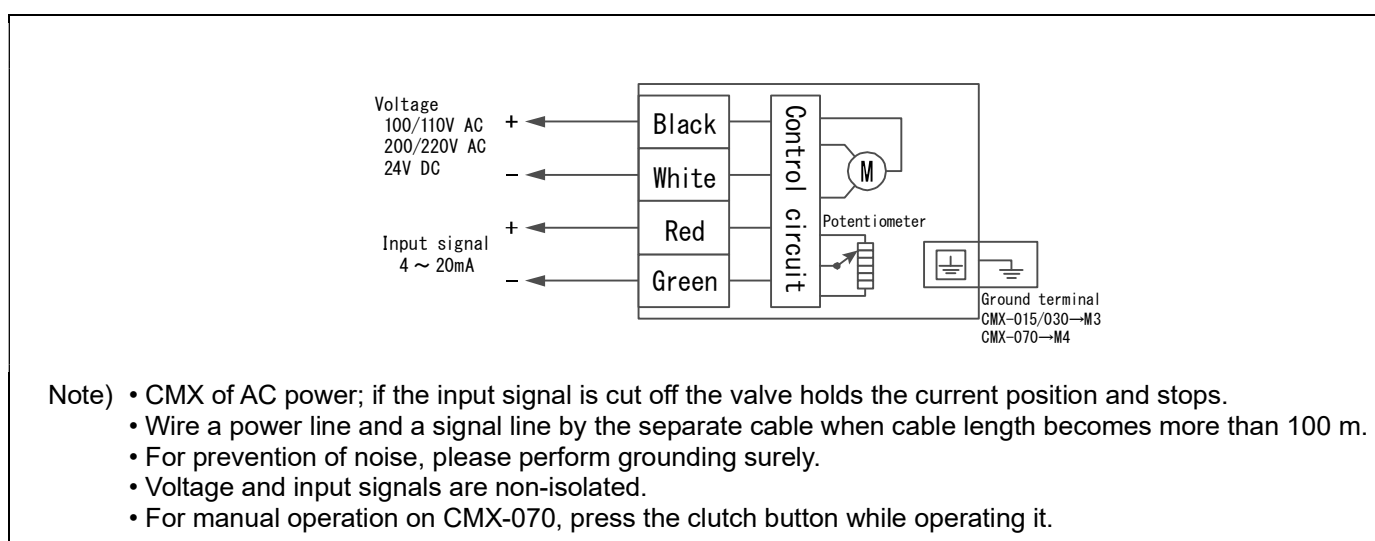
Voltage
100/110V AC
200/220V AC
24V DC

+
−

Input signal
4 ~ 20mA

+
−

Black
White
Red
Green

Control circuit

M

Potentiometer

Ground terminal
CMX-015/030→M3
CMX-070→M4

Note) • CMX of AC power; if the input signal is cut off the valve holds the current position and stops.
• Wire a power line and a signal line by the separate cable when cable length becomes more than 100 m.
• For prevention of noise, please perform grounding surely.
• Voltage and input signals are non-isolated.
• For manual operation on CMX-070, press the clutch button while operating it.